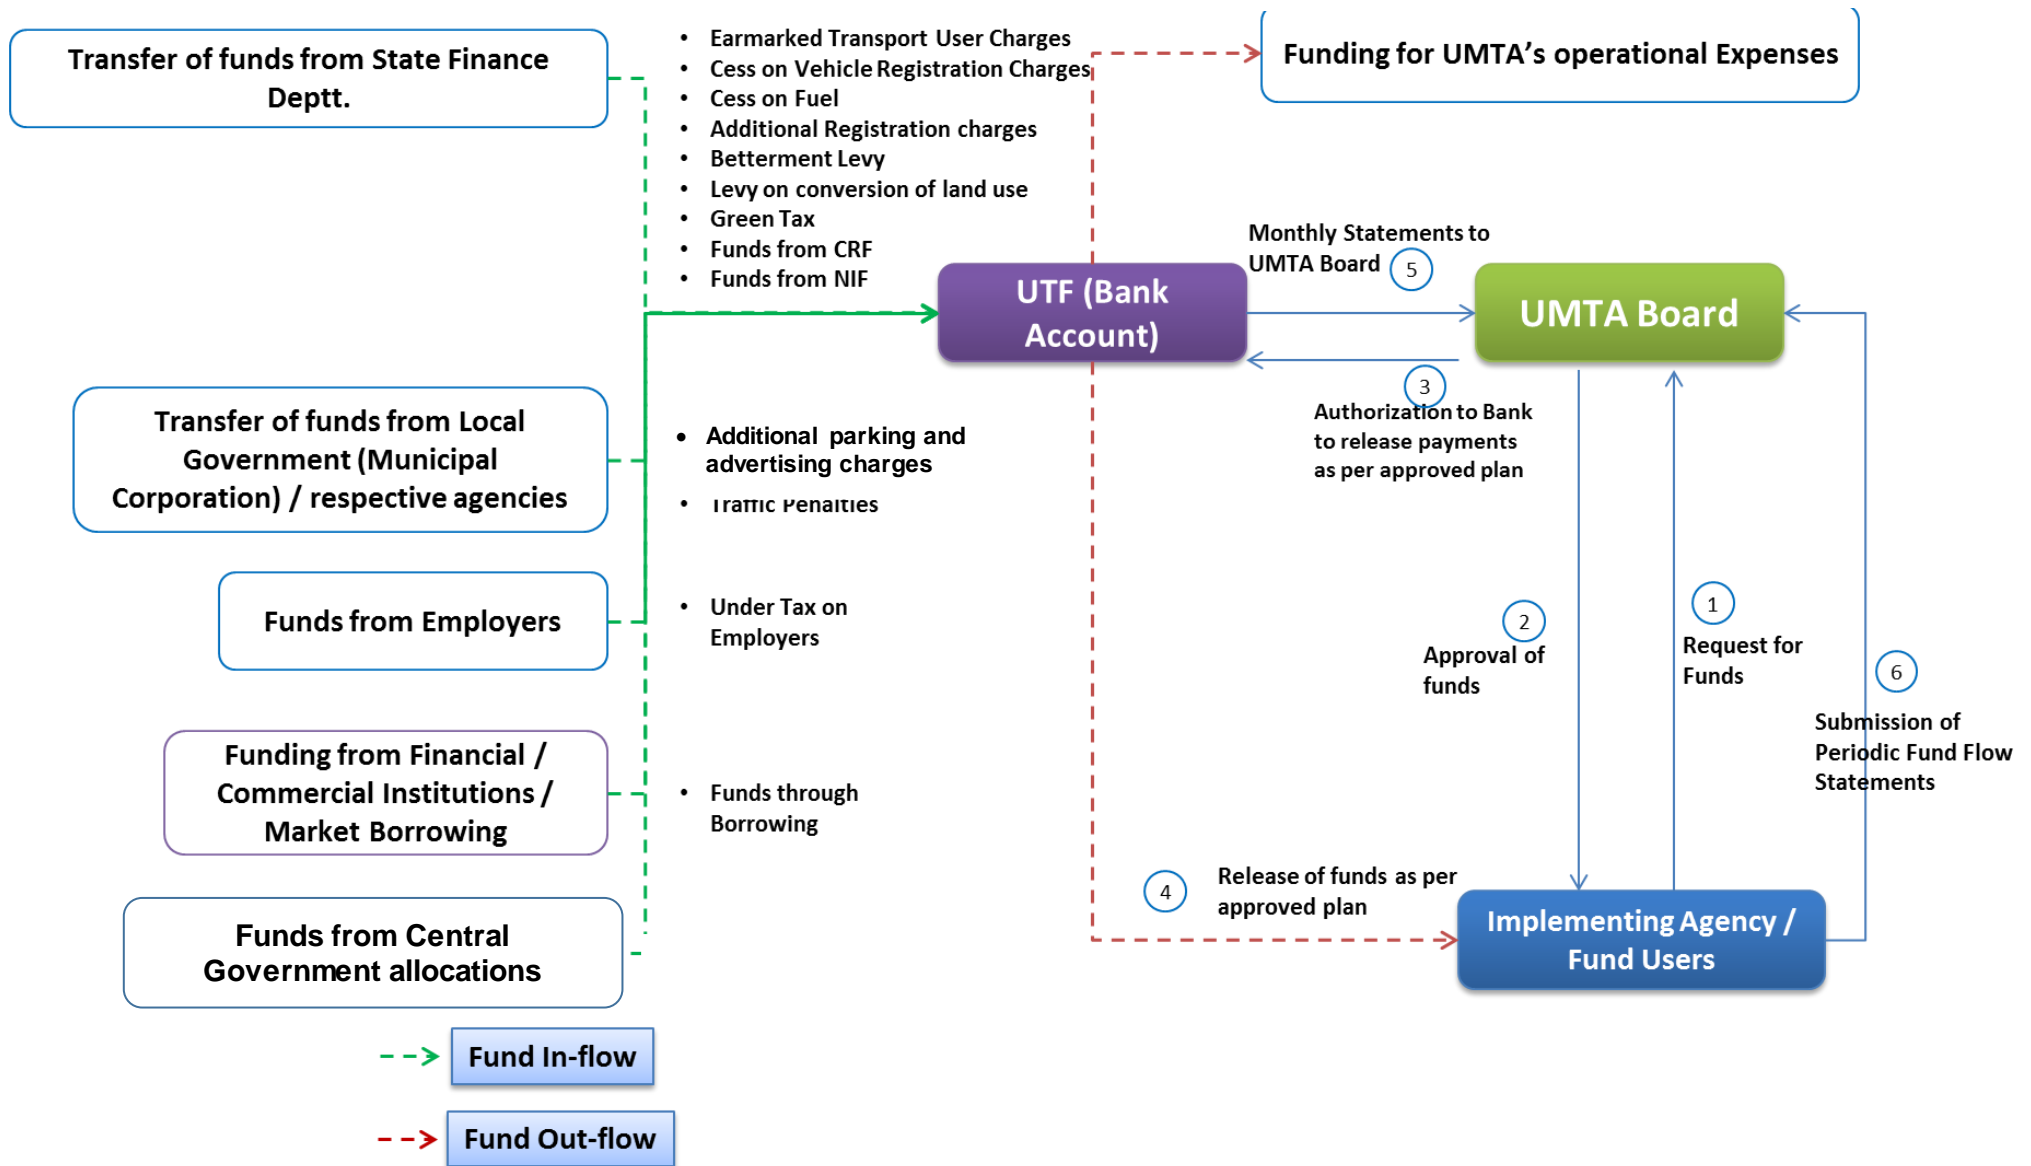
Transfer of funds from State Finance Deptt.

- Earmarked Transport User Charges
- Cess on Vehicle Registration Charges
- Cess on Fuel
- Additional Registration charges
- Betterment Levy
- Levy on conversion of land use
- Green Tax
- Funds from CRF
- Funds from NIF

Funding for UMTA's operational Expenses

Monthly Statements to UMTA Board 5

UTF (Bank Account)

UMTA Board

3 Authorization to Bank to release payments as per approved plan

Transfer of funds from Local Government (Municipal Corporation) / respective agencies

- Additional parking and advertising charges
- Traffic Penalties

Funds from Employers

- Under Tax on Employers

2 Approval of funds

1 Request for Funds

6 Submission of Periodic Fund Flow Statements

Funding from Financial / Commercial Institutions / Market Borrowing

- Funds through Borrowing

Funds from Central Government allocations

4 Release of funds as per approved plan

Implementing Agency / Fund Users

Fund In-flow

Fund Out-flow